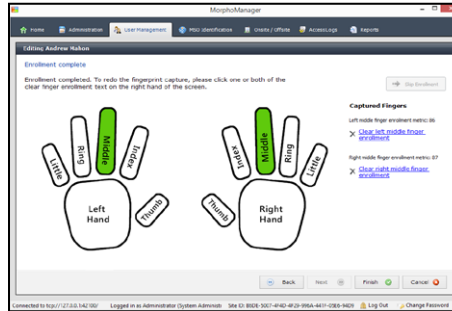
MorphoManager

Home | Administration | User Management | MSO Identification | Onsite / Offsite | AccessLogs | Reports

Editing Andrew Mahon

Enrollment complete

Enrollment completed. To redo the fingerprint capture, please click one or both of the clear finger enrollment text on the right hand of the screen.

Skip Enrollment

Captured Fingers

Left middle finger enrollment metric: 86

Clear left middle finger enrollment

Right middle finger enrollment metric: 87

Clear right middle finger enrollment

Little
Ring
Middle
Index
Left Hand
Thumb

Thumb
Index
Middle
Ring
Little
Right Hand

Back
Next
Finish
Cancel

Connected to tcp://127.0.0.1:42100/ | Logged in as Administrator (System Administ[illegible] | Site ID: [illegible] | Log Out | Change Password